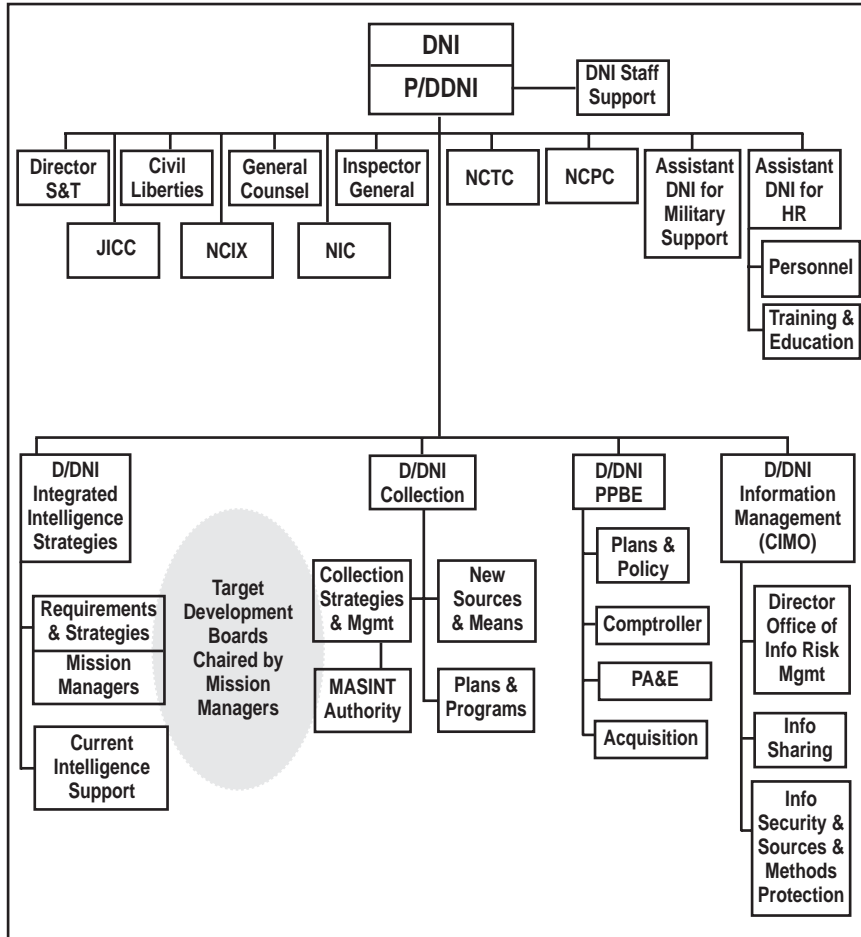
DNI
P/DDNI

DNI Staff Support

Director S&T

JICC

Civil Liberties

NCIX

General Counsel

NIC

Inspector General

NCTC

NCPC

Assistant DNI for Military Support

Assistant DNI for HR

Personnel

Training & Education

D/DNI Integrated Intelligence Strategies

Requirements & Strategies

Mission Managers

Current Intelligence Support

Target Development Boards Chaired by Mission Managers

D/DNI Collection

Collection Strategies & Mgmt

MASINT Authority

New Sources & Means

Plans & Programs

D/DNI PPBE

Plans & Policy

Comptroller

PA&E

Acquisition

D/DNI Information Management (CIMO)

Director Office of Info Risk Mgmt

Info Sharing

Info Security & Sources & Methods Protection